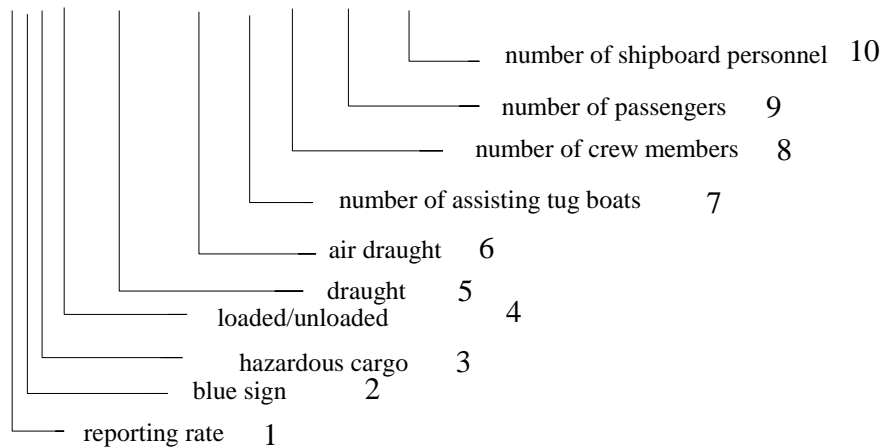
number of shipboard personnel 10

number of passengers 9

number of crew members 8

number of assisting tug boats 7

air draught 6

draught 5

loaded/unloaded 4

hazardous cargo 3

blue sign 2

reporting rate 1